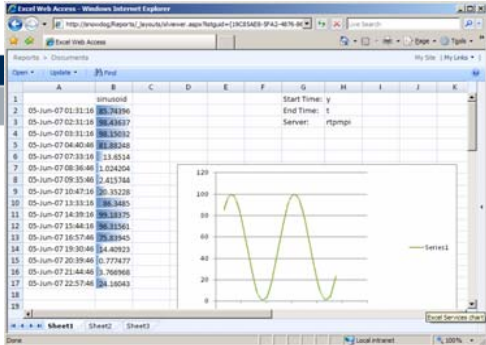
Excel Web Access - Windows Internet Explorer

http://snowdog/Reports/_layouts/xlviewer.aspx?listguid={19C05AE0-5FA2-4876-8E

Live Search

Excel Web Access

Page ▾ Tools ▾

Reports > Documents

My Site | My Links ▾

Open ▾ Update ▾ Find

| | A | B | C | D | E | F | G | H | I | J | K |
|---|---|---|---|---|---|---|---|---|---|---|---|
| 1 | | sinusoid | | | | | Start Time: | y | | | |
| 2 | 05-Jun-07 01:31:16 | 85.74396 | | | | | End Time: | t | | | |
| 3 | 05-Jun-07 03:31:16 | 98.43637 | | | | | Server: | rtpmpi | | | |
| 4 | 05-Jun-07 03:31:16 | 98.15032 | | | | | | | | | |
| 5 | 05-Jun-07 04:40:48 | 81.88248 | | | | | | | | | |
| 6 | 05-Jun-07 07:33:16 | 13.6514 | | | | | | | | | |
| 7 | 05-Jun-07 08:36:46 | 1.024204 | | | | | | | | | |
| 8 | 05-Jun-07 09:35:46 | 2.415744 | | | | | | | | | |
| 9 | 05-Jun-07 10:47:16 | 20.35228 | | | | | | | | | |
| 10 | 05-Jun-07 13:33:16 | 86.3485 | | | | | | | | | |
| 11 | 05-Jun-07 14:39:16 | 99.18375 | | | | | | | | | |
| 12 | 05-Jun-07 15:44:16 | 96.81561 | | | | | | | | | |
| 13 | 05-Jun-07 16:57:46 | 75.83945 | | | | | | | | | |
| 14 | 05-Jun-07 19:30:46 | 14.40923 | | | | | | | | | |
| 15 | 05-Jun-07 20:39:46 | 0.777477 | | | | | | | | | |
| 16 | 05-Jun-07 21:44:46 | 3.766968 | | | | | | | | | |
| 17 | 05-Jun-07 22:57:46 | 24.16043 | | | | | | | | | |
| 18 | | | | | | | | | | | |
| 19 | | | | | | | | | | | |

120
100
80
60
40
20
0

Series1

Excel Services chart

Sheet1 Sheet2 Sheet3

Done

Local intranet

100%